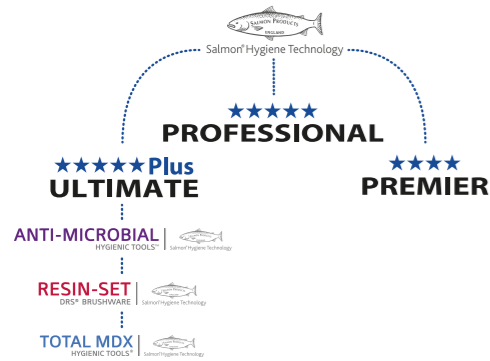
SALMON PRODUCTS
ENGLAND

Salmon® Hygiene Technology

★★★★★
PROFESSIONAL

★★★★★ Plus
ULTIMATE

★★★★
PREMIER

ANTI-MICROBIAL
HYGIENIC TOOLS™ | Salmon® Hygiene Technology

RESIN-SET
DRS® BRUSHWARE | Salmon® Hygiene Technology

TOTAL MDX
HYGIENIC TOOLS® | Salmon® Hygiene Technology